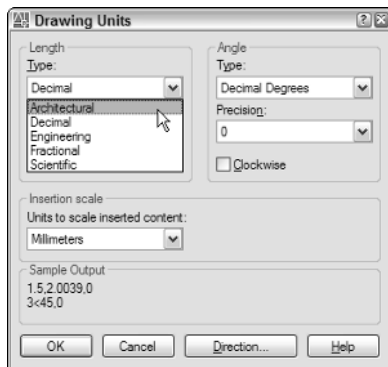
Drawing Units

Length
Type:
Decimal
Architectural
Decimal
Engineering
Fractional
Scientific

Angle
Type:
Decimal Degrees
Precision:
0
Clockwise

Insertion scale
Units to scale inserted content:
Millimeters

Sample Output
1.5,2.0039,0
3<45,0

OK
Cancel
Direction...
Help